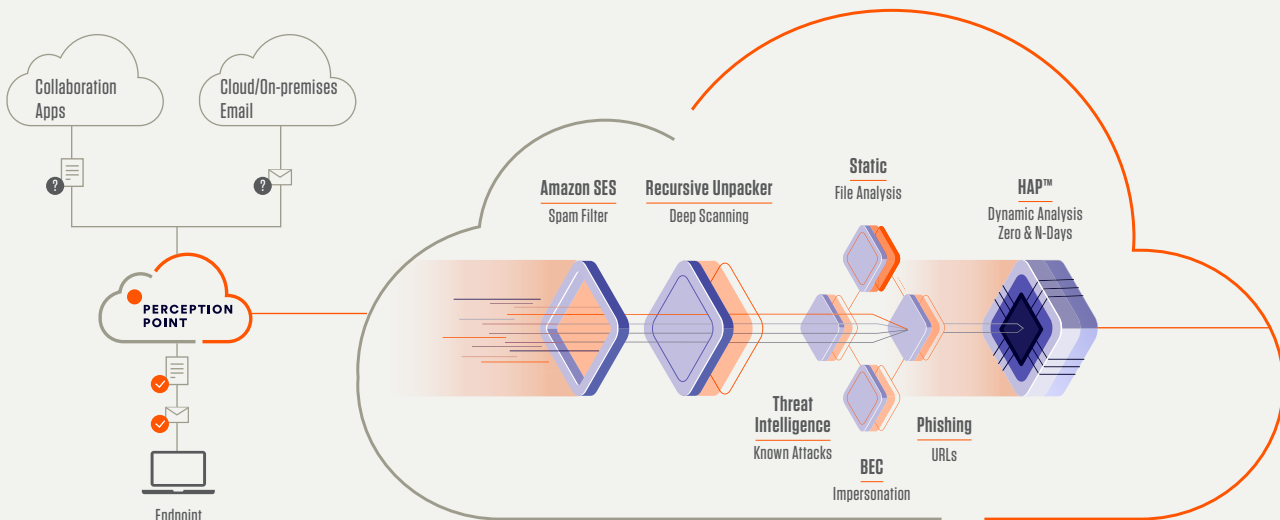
Collaboration Apps

Cloud/On-premises Email

?

?

PERCEPTION POINT

Endpoint

Amazon SES
Spam Filter

Recursive Unpacker
Deep Scanning

Static
File Analysis

HAP™
Dynamic Analysis
Zero & N-Days

Threat Intelligence
Known Attacks

Phishing
URLs

BEC
Impersonation